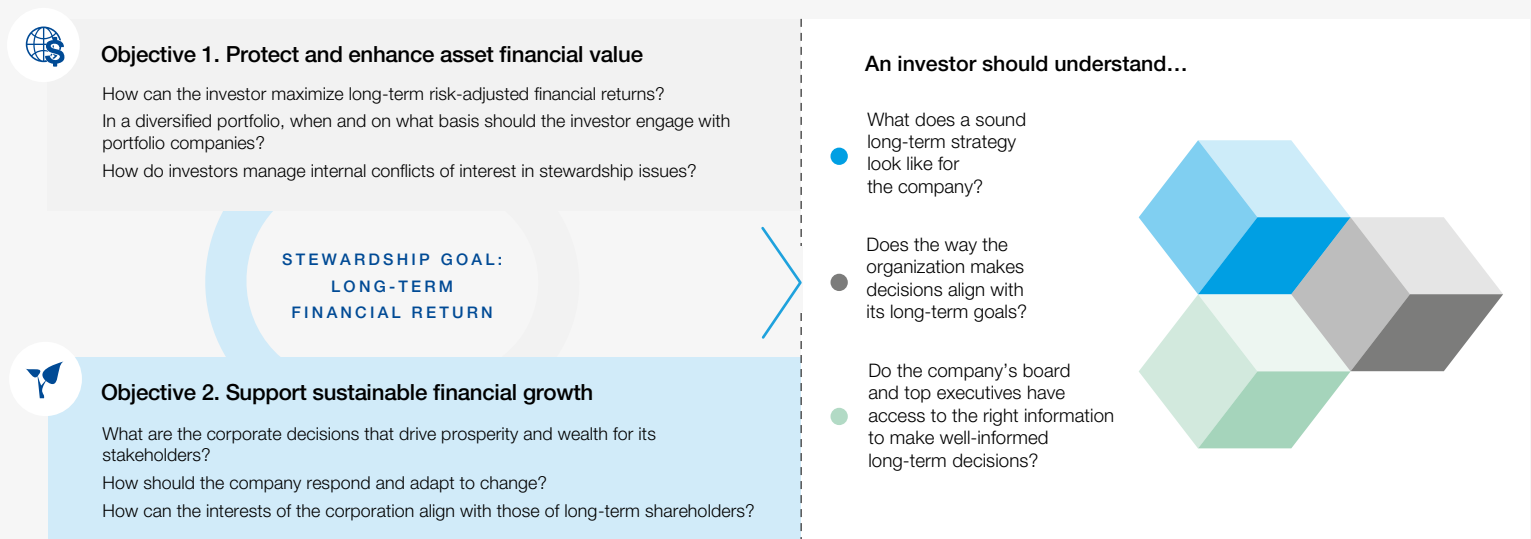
Objective 1. Protect and enhance asset financial value

How can the investor maximize long-term risk-adjusted financial returns?

In a diversified portfolio, when and on what basis should the investor engage with portfolio companies?

How do investors manage internal conflicts of interest in stewardship issues?

STEWARDSHIP GOAL: LONG-TERM FINANCIAL RETURN

Objective 2. Support sustainable financial growth

What are the corporate decisions that drive prosperity and wealth for its stakeholders?

How should the company respond and adapt to change?

How can the interests of the corporation align with those of long-term shareholders?

An investor should understand…

What does a sound long-term strategy look like for the company?

Does the way the organization makes decisions align with its long-term goals?

Do the company's board and top executives have access to the right information to make well-informed long-term decisions?